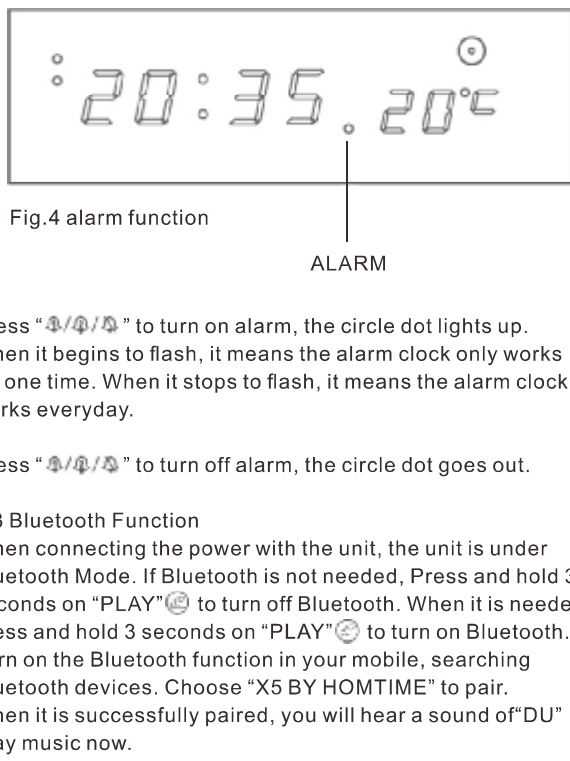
20:35 20°C

Fig.4 alarm function

ALARM

ess "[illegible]" to turn on alarm, the circle dot lights up. hen it begins to flash, it means the alarm clock only works one time. When it stops to flash, it means the alarm clock rks everyday.

ess "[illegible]" to turn off alarm, the circle dot goes out.

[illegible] Bluetooth Function
hen connecting the power with the unit, the unit is under uetooth Mode. If Bluetooth is not needed, Press and hold 3 conds on "PLAY" to turn off Bluetooth. When it is neede ess and hold 3 seconds on "PLAY" to turn on Bluetooth. rn on the Bluetooth function in your mobile, searching uetooth devices. Choose "X5 BY HOMTIME" to pair. hen it is successfully paired, you will hear a sound of"DU" ay music now.